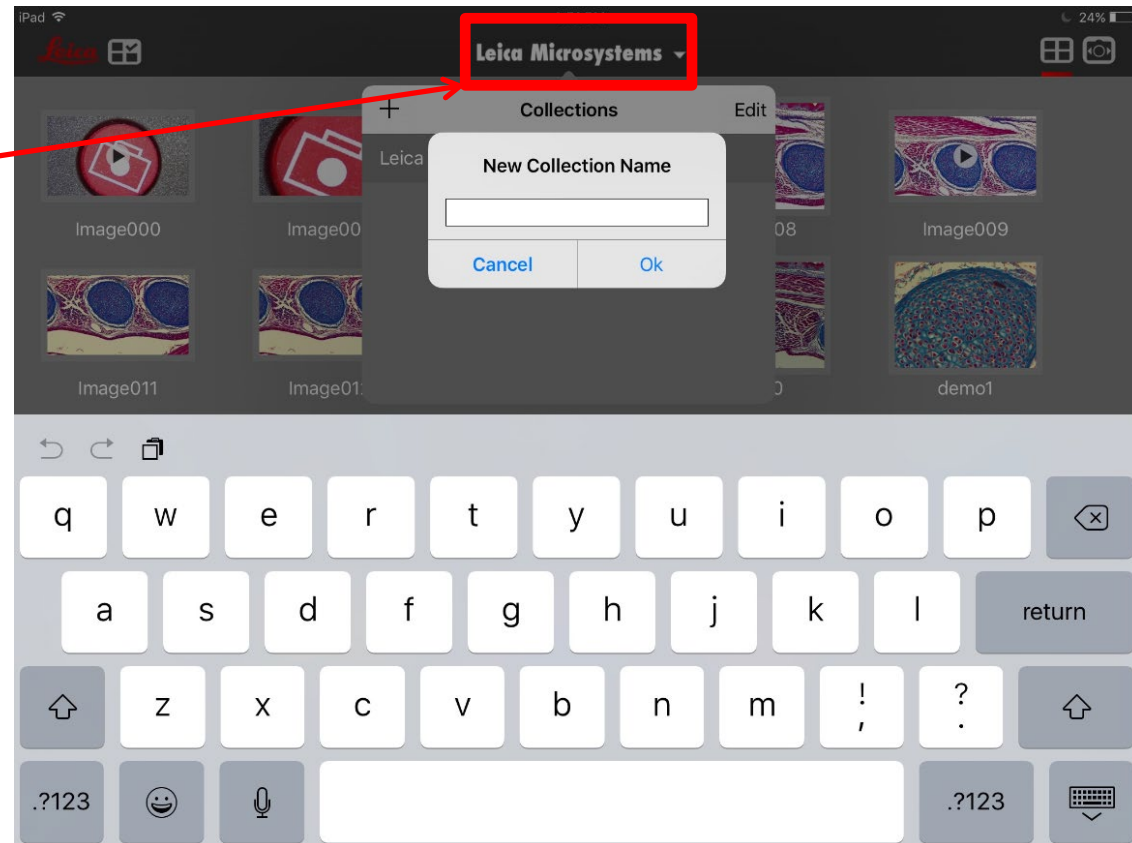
iPad

24%

Leica

Leica Microsystems

+

Collections

Edit

Leica

New Collection Name

Cancel

Ok

Image000

Image00

08

Image009

Image011

Image01

0

demo1

q w e r t y u i o p

a s d f g h j k l

return

z x c v b n m ! , ? .

.?123

.?123